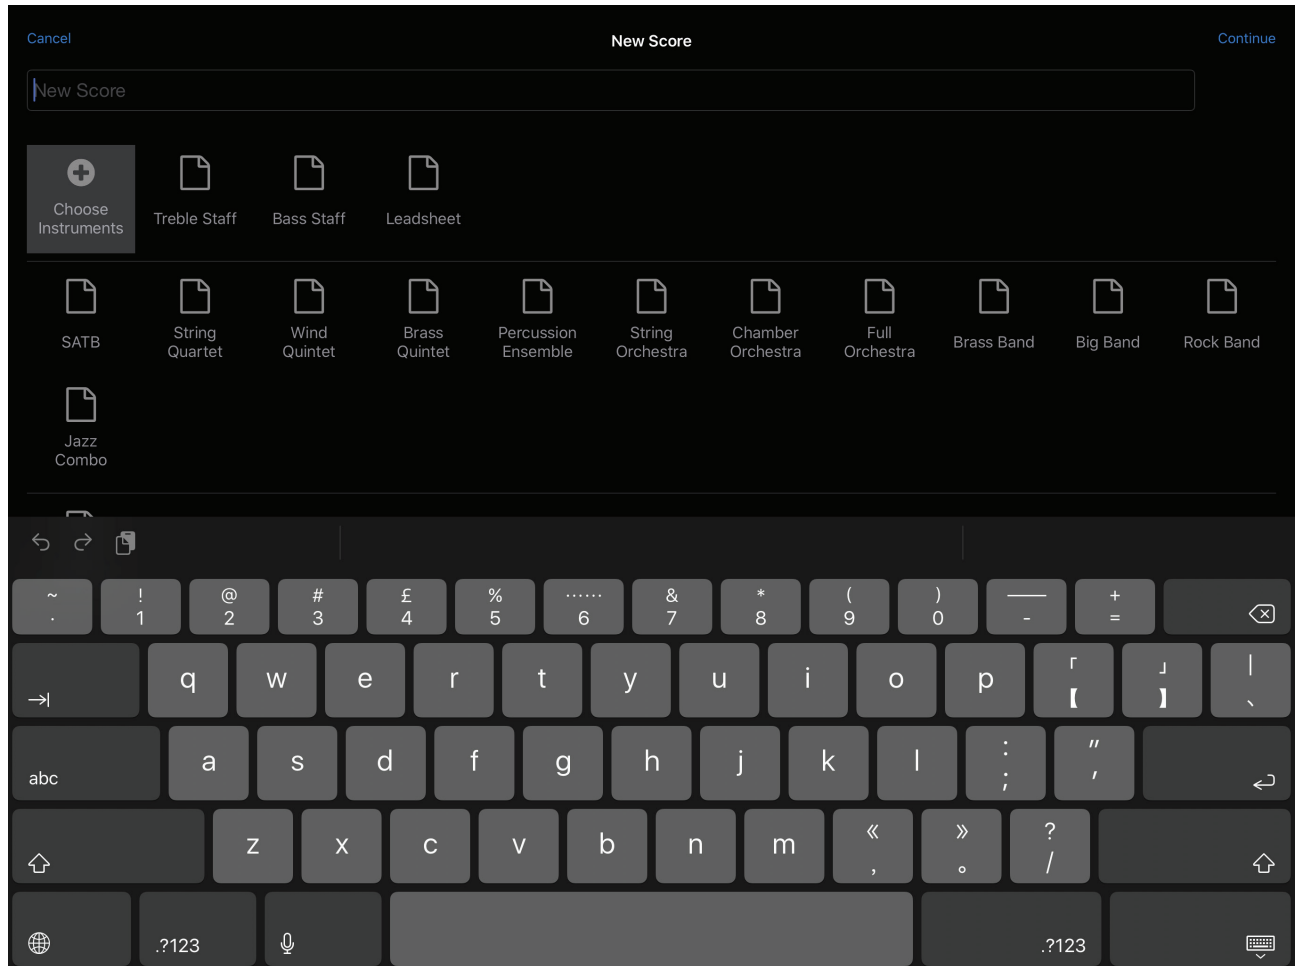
Cancel

New Score

Continue

New Score

Choose Instruments

Treble Staff

Bass Staff

Leadsheet

SATB

String Quartet

Wind Quintet

Brass Quintet

Percussion Ensemble

String Orchestra

Chamber Orchestra

Full Orchestra

Brass Band

Big Band

Rock Band

Jazz Combo

~ · ! 1 @ 2 # 3 £ 4 % 5 …… 6 & 7 * 8 ( 9 ) 0 — - + =

q w e r t y u i o p 「 【 」 】 | 、

abc a s d f g h j k l : ; " ,

z x c v b n m « , » 。 ? /

.?123 .?123